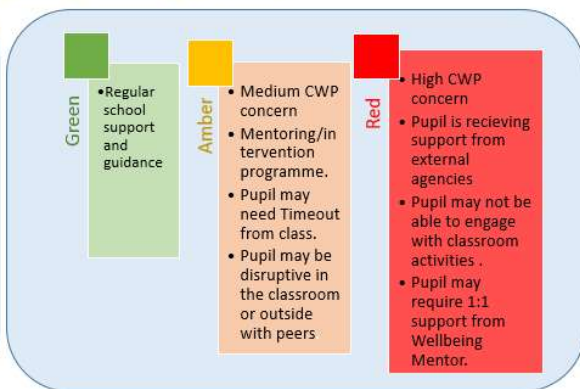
Green

•Regular school support and guidance

Amber

- Medium CWP concern
- Mentoring/intervention programme.
- Pupil may need Timeout from class.
- Pupil may be disruptive in the classroom or outside with peers

Red

- High CWP concern
- Pupil is recieving support from external agencies
- Pupil may not be able to engage with classroom activities .
- Pupil may require 1:1 support from Wellbeing Mentor.